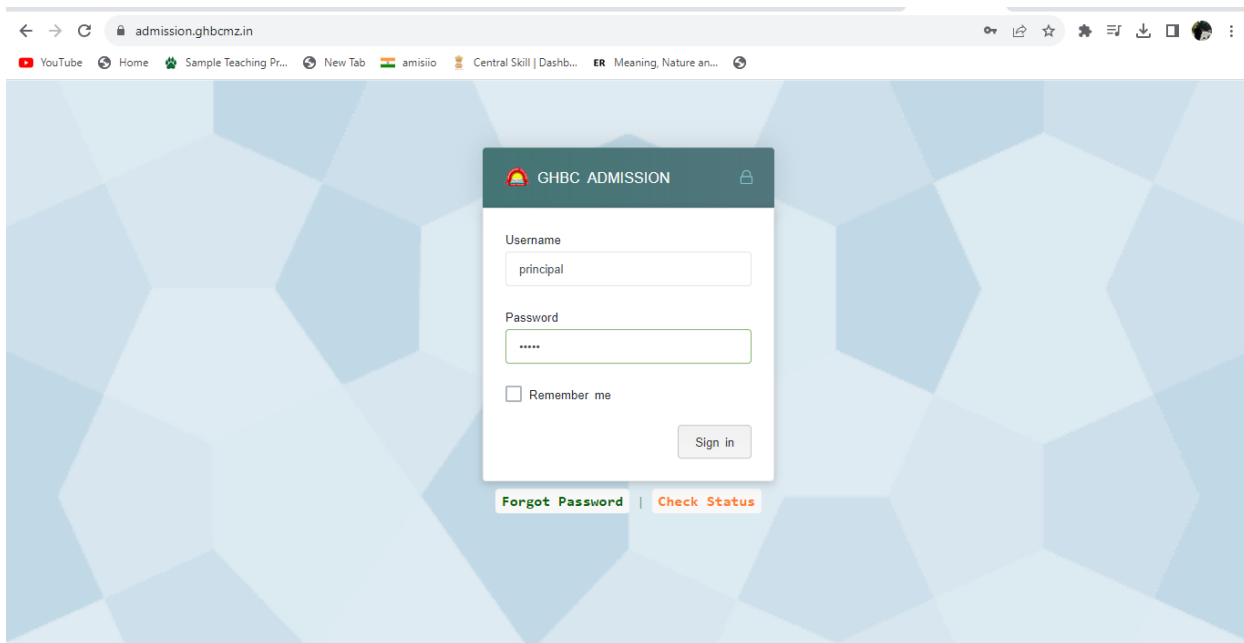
admission.ghbcmz.in

YouTube Home Sample Teaching Pr... New Tab amisiio Central Skill | Dashb... ER Meaning, Nature an...

GHBC ADMISSION

Username

principal

Password

•••••

Remember me

Sign in

Forgot Password | Check Status